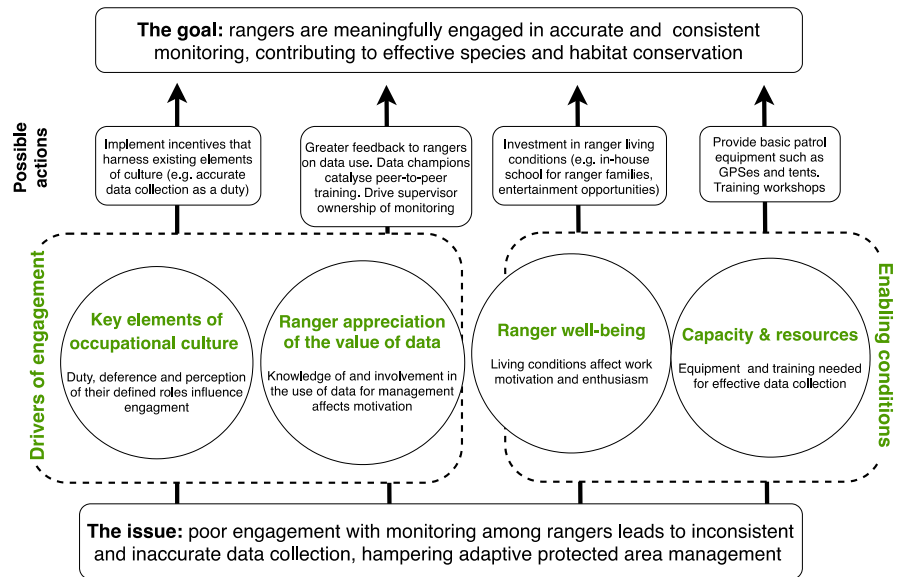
**The goal:** rangers are meaningfully engaged in accurate and consistent monitoring, contributing to effective species and habitat conservation

Possible actions

Implement incentives that harness existing elements of culture (e.g. accurate data collection as a duty)

Greater feedback to rangers on data use. Data champions catalyse peer-to-peer training. Drive supervisor ownership of monitoring

Investment in ranger living conditions (e.g. in-house school for ranger families, entertainment opportunities)

Provide basic patrol equipment such as GPSes and tents. Training workshops

Drivers of engagement

Key elements of occupational culture

Duty, deference and perception of their defined roles influence engagment

Ranger appreciation of the value of data

Knowledge of and involvement in the use of data for management affects motivation

Ranger well-being

Living conditions affect work motivation and enthusiasm

Capacity & resources

Equipment and training needed for effective data collection

Enabling conditions

**The issue:** poor engagement with monitoring among rangers leads to inconsistent and inaccurate data collection, hampering adaptive protected area management